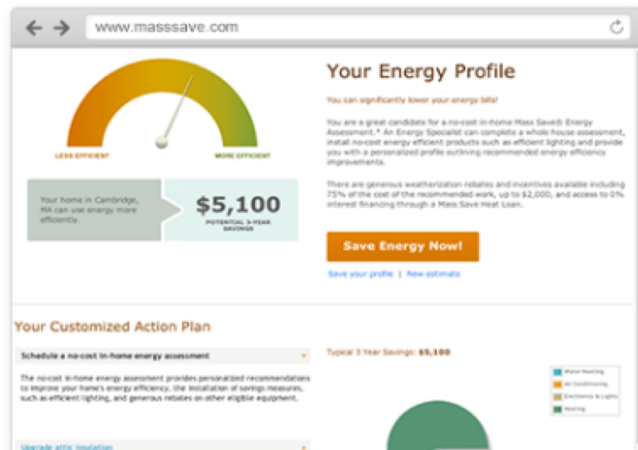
www.masssave.com

LESS EFFICIENT

MORE EFFICIENT

Your home in Cambridge, MA can use energy more efficiently.

$5,100

POTENTIAL 3-YEAR SAVINGS

Your Energy Profile

You can significantly lower your energy bills!

You are a great candidate for a no-cost in-home Mass Save® Energy Assessment.* An Energy Specialist can complete a whole house assessment, install no-cost energy efficient products such as efficient lighting and provide you with a personalized profile outlining recommended energy efficiency improvements.

There are generous weatherization rebates and incentives available including 75% of the cost of the recommended work, up to $2,000, and access to 0% interest financing through a Mass Save Heat Loan.

Save Energy Now!

Save your profile | New estimate

Your Customized Action Plan

Schedule a no-cost in-home energy assessment

The no-cost in-home energy assessment provides personalized recommendations to improve your home's energy efficiency, the installation of savings measures, such as efficient lighting, and generous rebates on other eligible equipment.

Upgrade attic insulation

Typical 3 Year Savings: $5,100

Water Heating

Air Conditioning

Electronics & Lights

Heating